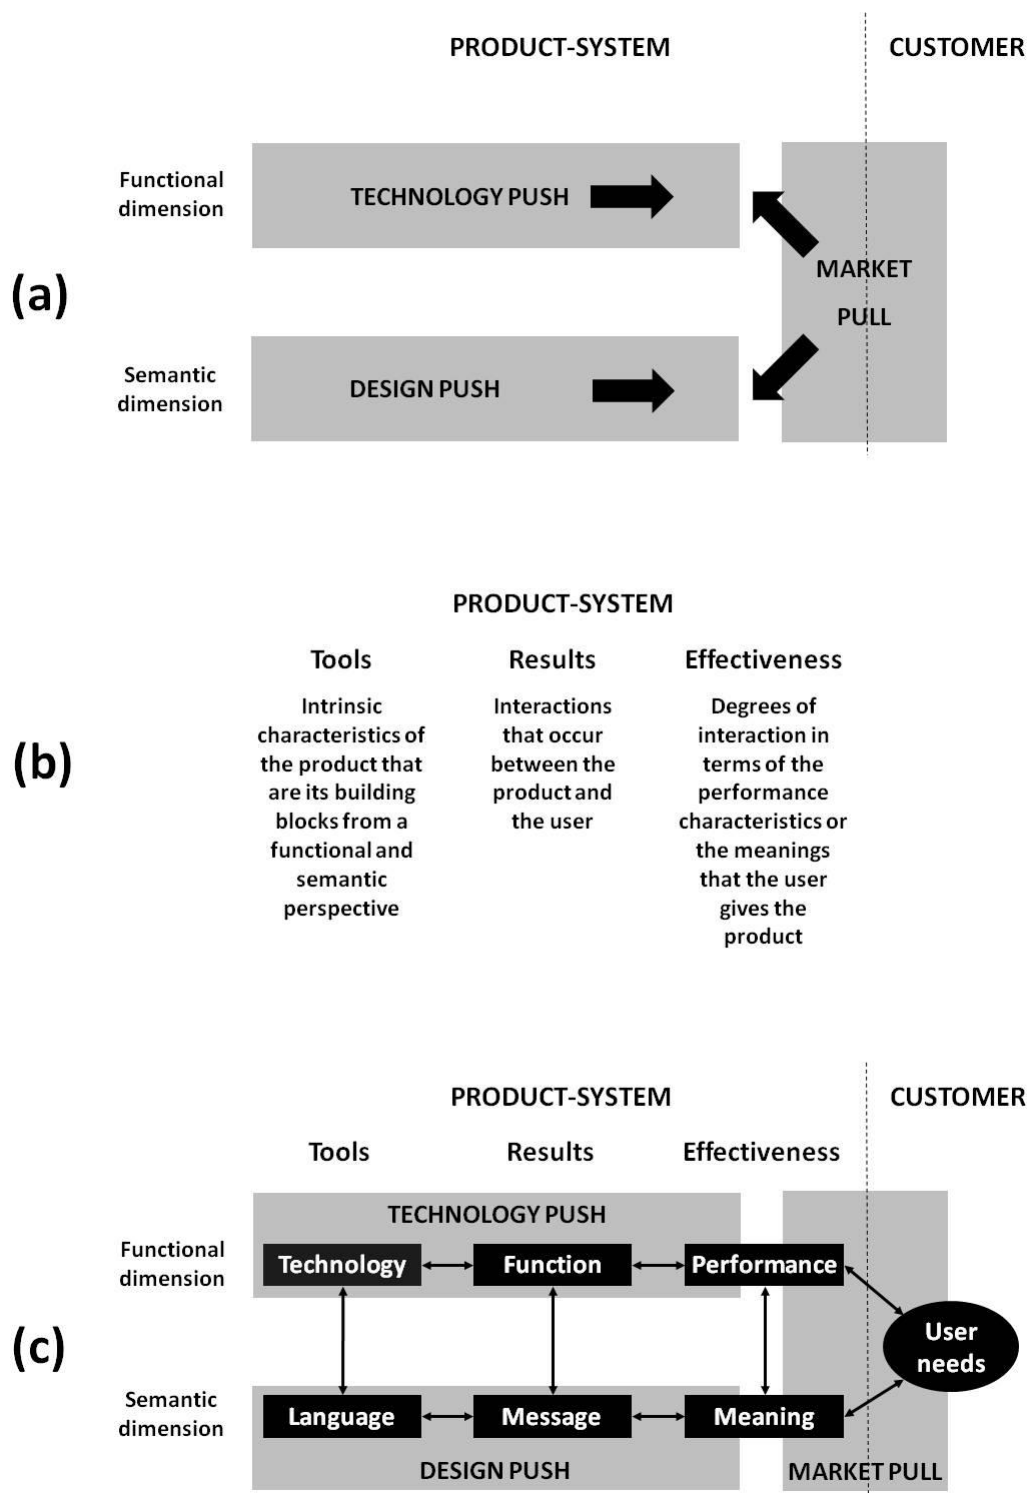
PRODUCT-SYSTEM

CUSTOMER

Functional dimension

TECHNOLOGY PUSH

(a)

MARKET PULL

Semantic dimension

DESIGN PUSH

PRODUCT-SYSTEM

Tools

Intrinsic characteristics of the product that are its building blocks from a functional and semantic perspective

Results

Interactions that occur between the product and the user

Effectiveness

Degrees of interaction in terms of the performance characteristics or the meanings that the user gives the product

(b)

PRODUCT-SYSTEM

CUSTOMER

Tools

Results

Effectiveness

TECHNOLOGY PUSH

Functional dimension

Technology

Function

Performance

(c)

User needs

Semantic dimension

Language

Message

Meaning

DESIGN PUSH

MARKET PULL